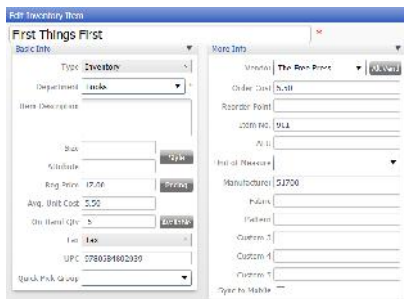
Edit Inventory Item

First Things First

Basic Info

Type Inventory

Department Books

Item Description

Size

Attribute

Reg Price 17.00

Avg. Unit Cost 5.50

On Hand Qty 5

Tax Tax

UPC 9780984802039

Quick Pick Group

More Info

Vendor The Free Press

Order Cost 5.50

Reorder Point

Item No. 911

ALU

Unit of Measure

Manufacturer 51700

Fabric

Pattern

Custom 3

Custom 4

Custom 5

Sync to Mobile